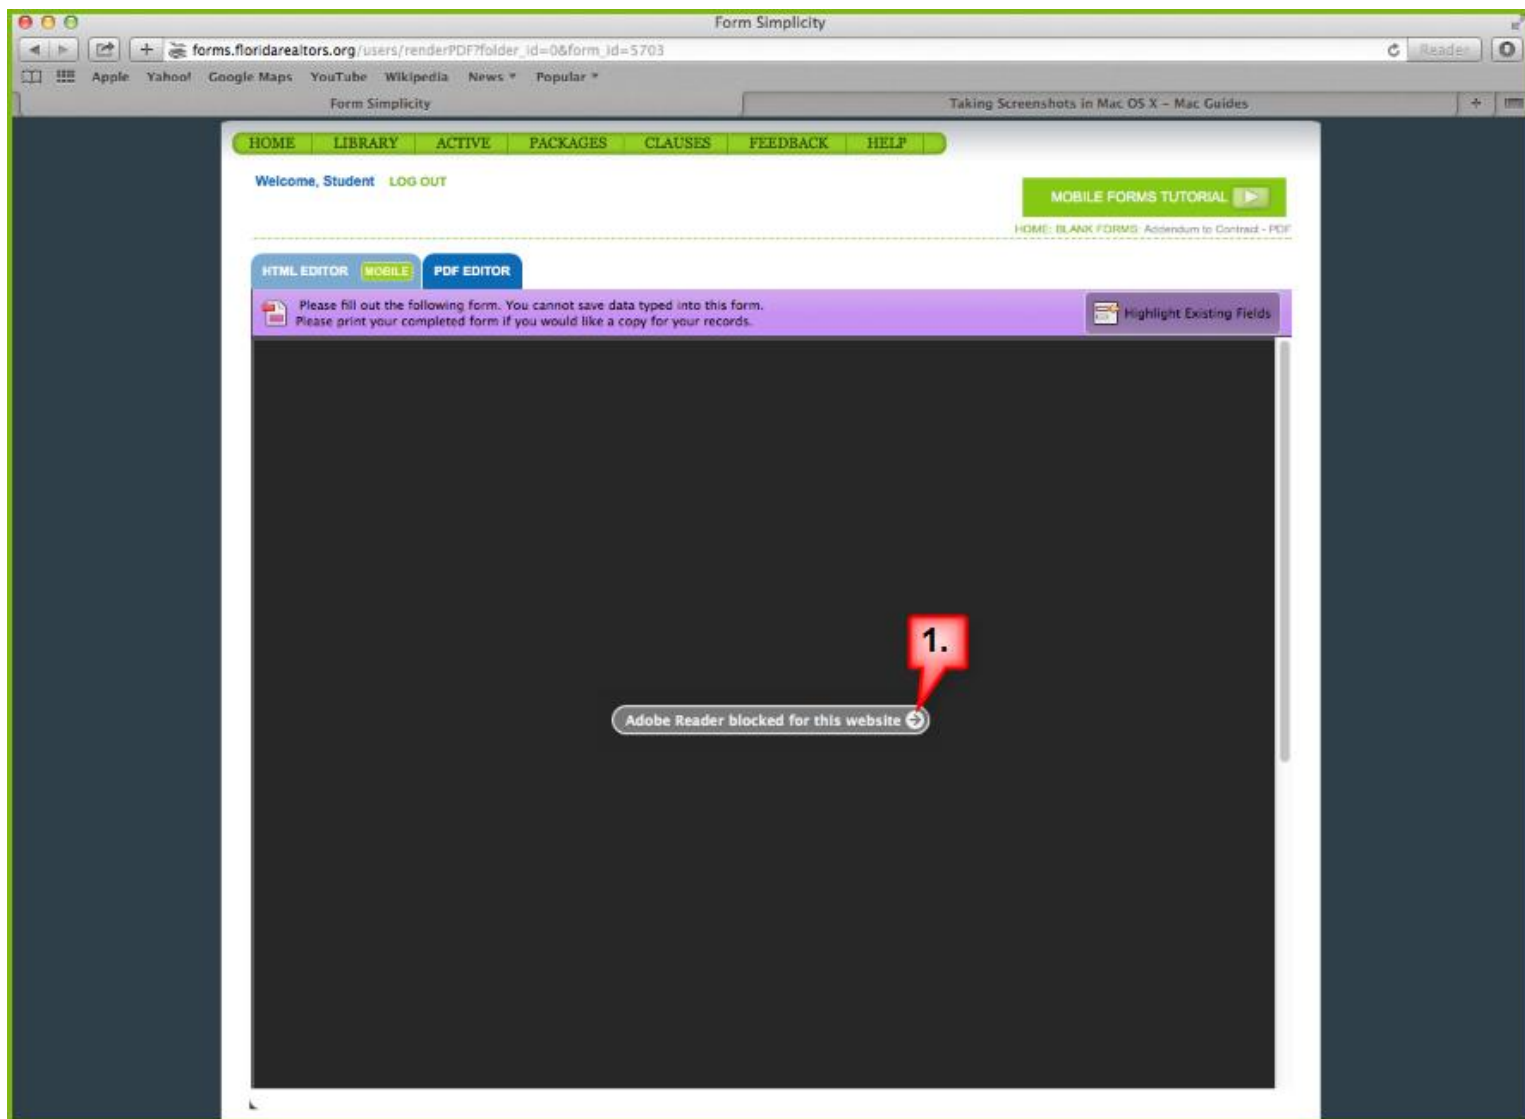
Form Simplicity

forms.floridarealtors.org/users/renderPDF?folder_id=0&form_id=5703

Reader

Apple Yahoo! Google Maps YouTube Wikipedia News ▾ Popular ▾

Form Simplicity

Taking Screenshots in Mac OS X – Mac Guides

HOME LIBRARY ACTIVE PACKAGES CLAUSES FEEDBACK HELP

Welcome, Student LOG OUT

MOBILE FORMS TUTORIAL

HOME: BLANK FORMS: Addendum to Contract - PDF

HTML EDITOR MOBILE PDF EDITOR

Please fill out the following form. You cannot save data typed into this form.
Please print your completed form if you would like a copy for your records.

Highlight Existing Fields

1.

Adobe Reader blocked for this website